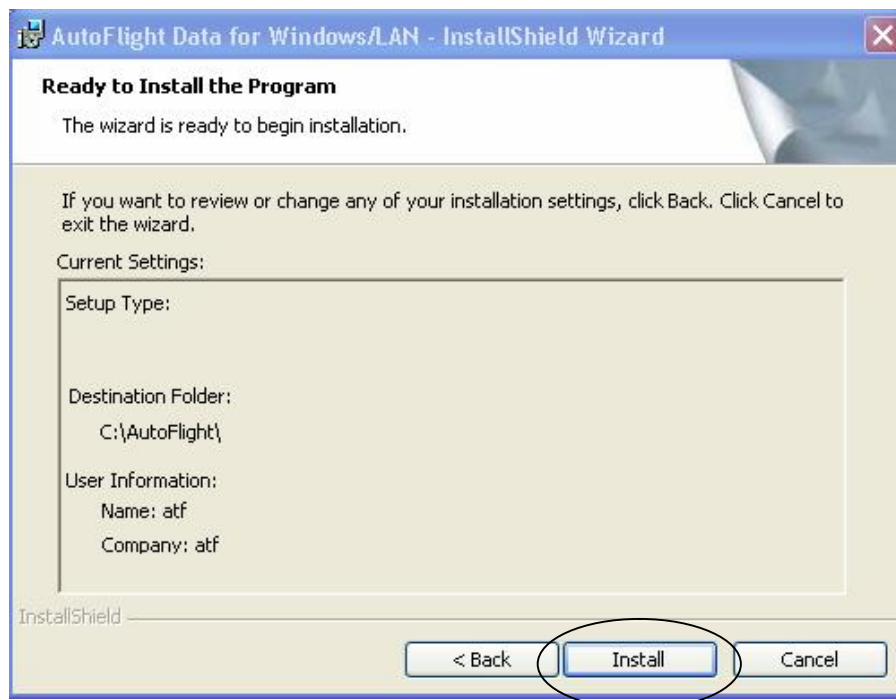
AutoFlight Data for Windows/LAN - InstallShield Wizard

Ready to Install the Program

The wizard is ready to begin installation.

If you want to review or change any of your installation settings, click Back. Click Cancel to exit the wizard.

Current Settings:

Setup Type:

Destination Folder:

C:\AutoFlight\

User Information:

Name: atf

Company: atf

InstallShield

< Back

Install

Cancel